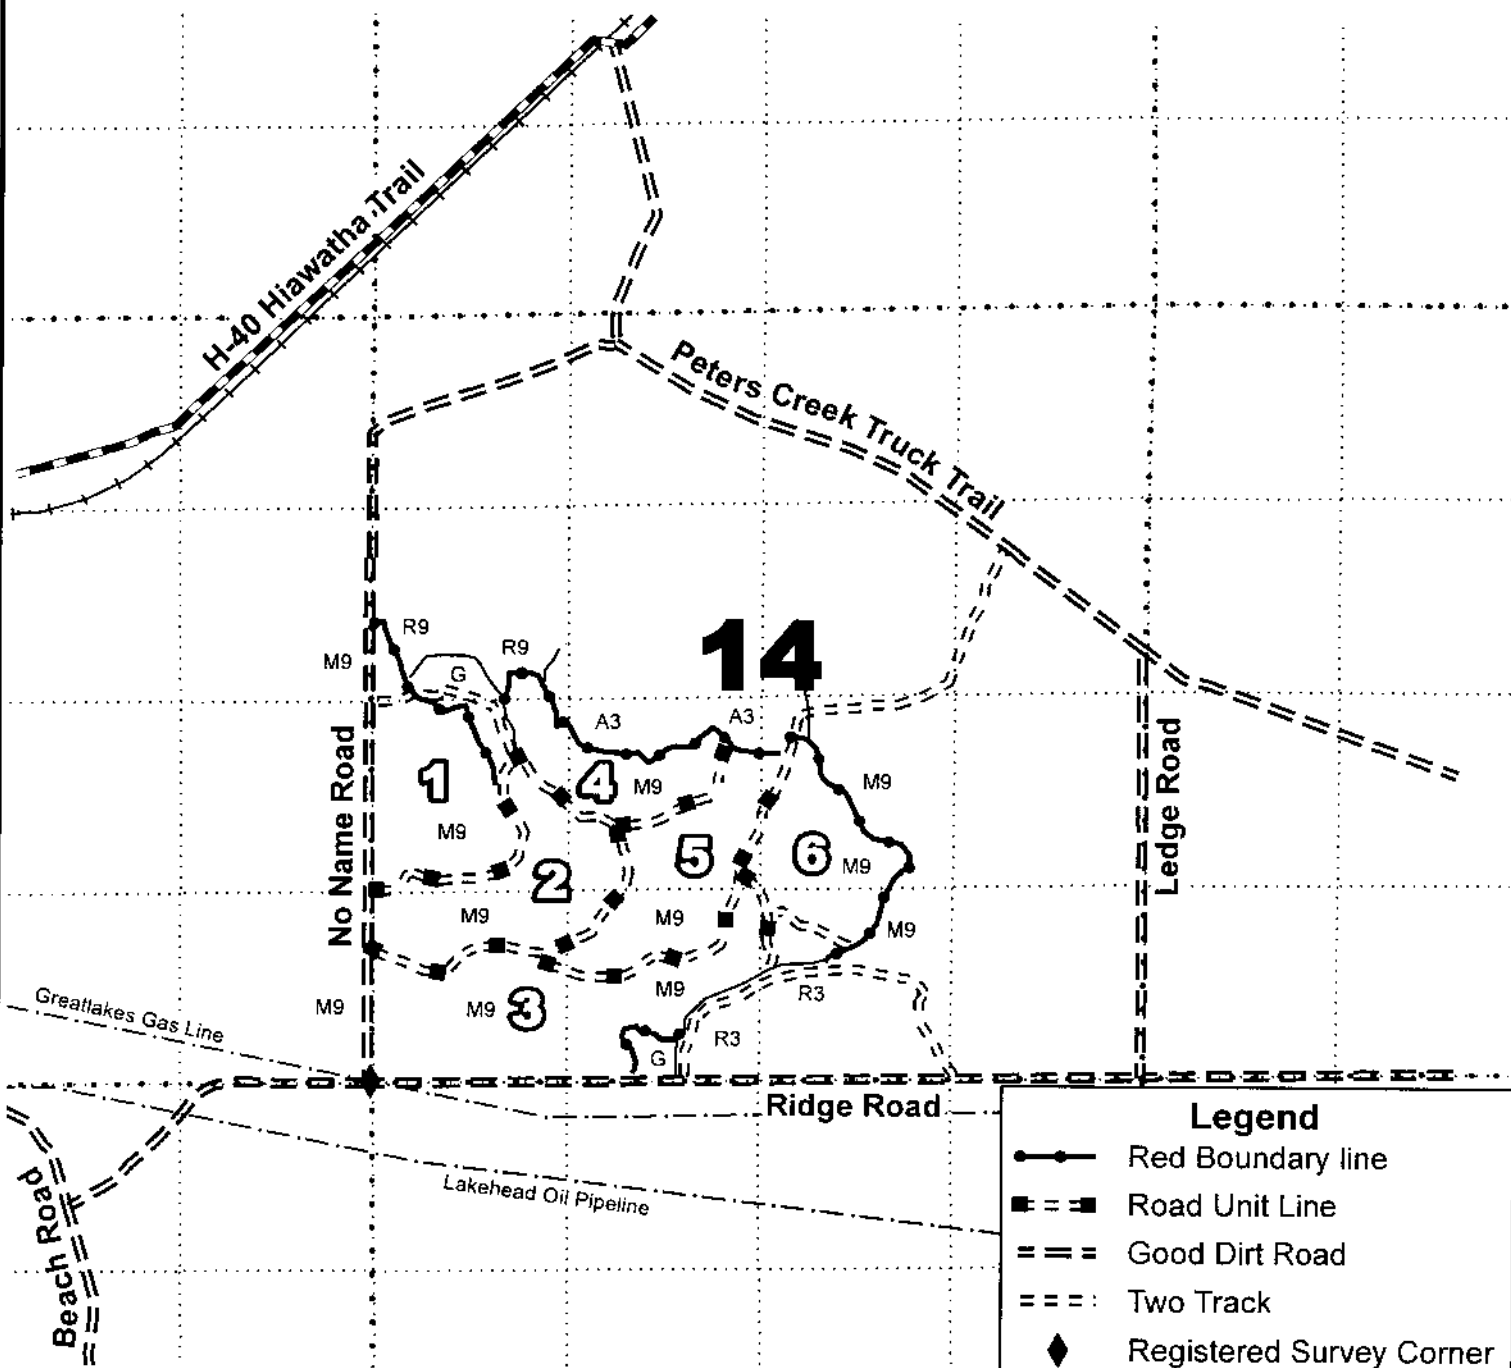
H-40 Hiawatha Trail

Peters Creek Truck Trail

14

R9
R9
M9
G
A3
A3
No Name Road
1
4
M9
M9
M9
5
6
M9
2
M9
M9
M9
M9
M9
3
M9
M9
R3
R3
G
Ledge Road

Greatlakes Gas Line
Ridge Road
Lakehead Oil Pipeline
Beach Road

Legend
Red Boundary line
Road Unit Line
Good Dirt Road
Two Track
Registered Survey Corner